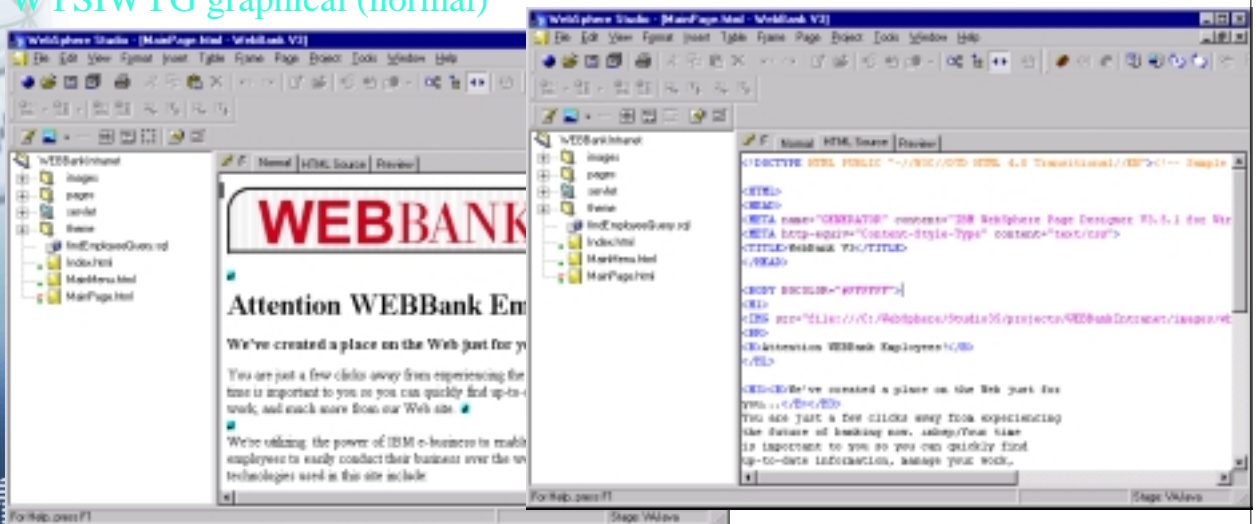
WYSIWYG graphical (normal)

WebSphere Studio - [MainPage.html - WebBank V3]
File Edit View Format Insert Table Frame Page Project Tools Window Help
WEBBankIntranet
images
pages
servlet
theme
findEmployeeQuery.sql
Index.html
MainMenu.html
MainPage.html
Normal HTML Source Preview
WEBBANK
Attention WEBBank Em
We've created a place on the Web just for yo
You are just a few clicks away from experiencing the time is important to you so you can quickly find up-to- work, and much more from our Web site.
We're utilizing the power of IBM e-business to enabl employees to easily conduct their business over the w technologies used in this site include:
For Help, press F1
Stage: VAJava

WebSphere Studio - [MainPage.html - WebBank V3]
File Edit View Format Insert Table Frame Page Project Tools Window Help
WEBBankIntranet
images
pages
servlet
theme
findEmployeeQuery.sql
Index.html
MainMenu.html
MainPage.html
Normal HTML Source Preview
<!DOCTYPE HTML PUBLIC "-//W3C//DTD HTML 4.0 Transitional//EN"><!-- Sample
<HTML>
<HEAD>
<META name="GENERATOR" content="IBM WebSphere Page Designer V3.5.1 for Wi
<META http-equiv="Content-Style-Type" content="text/css">
<TITLE>WebBank V3</TITLE>
</HEAD>
<BODY BGCOLOR="#FFFFFF">
<H1>
<IMG src="file:///C:/WebSphere/StudioV3/projects/WEBBankIntranet/images/wb
<BR>
<B>Attention WEBBank Employees!</B>
</H1>
<H3><B>We've created a place on the Web just for
you...</B></H3>
You are just a few clicks away from experiencing
the future of banking now. &nbsp;Your time
is important to you so you can quickly find
up-to-date information, manage your work,
For Help, press F1
Stage: VAJava